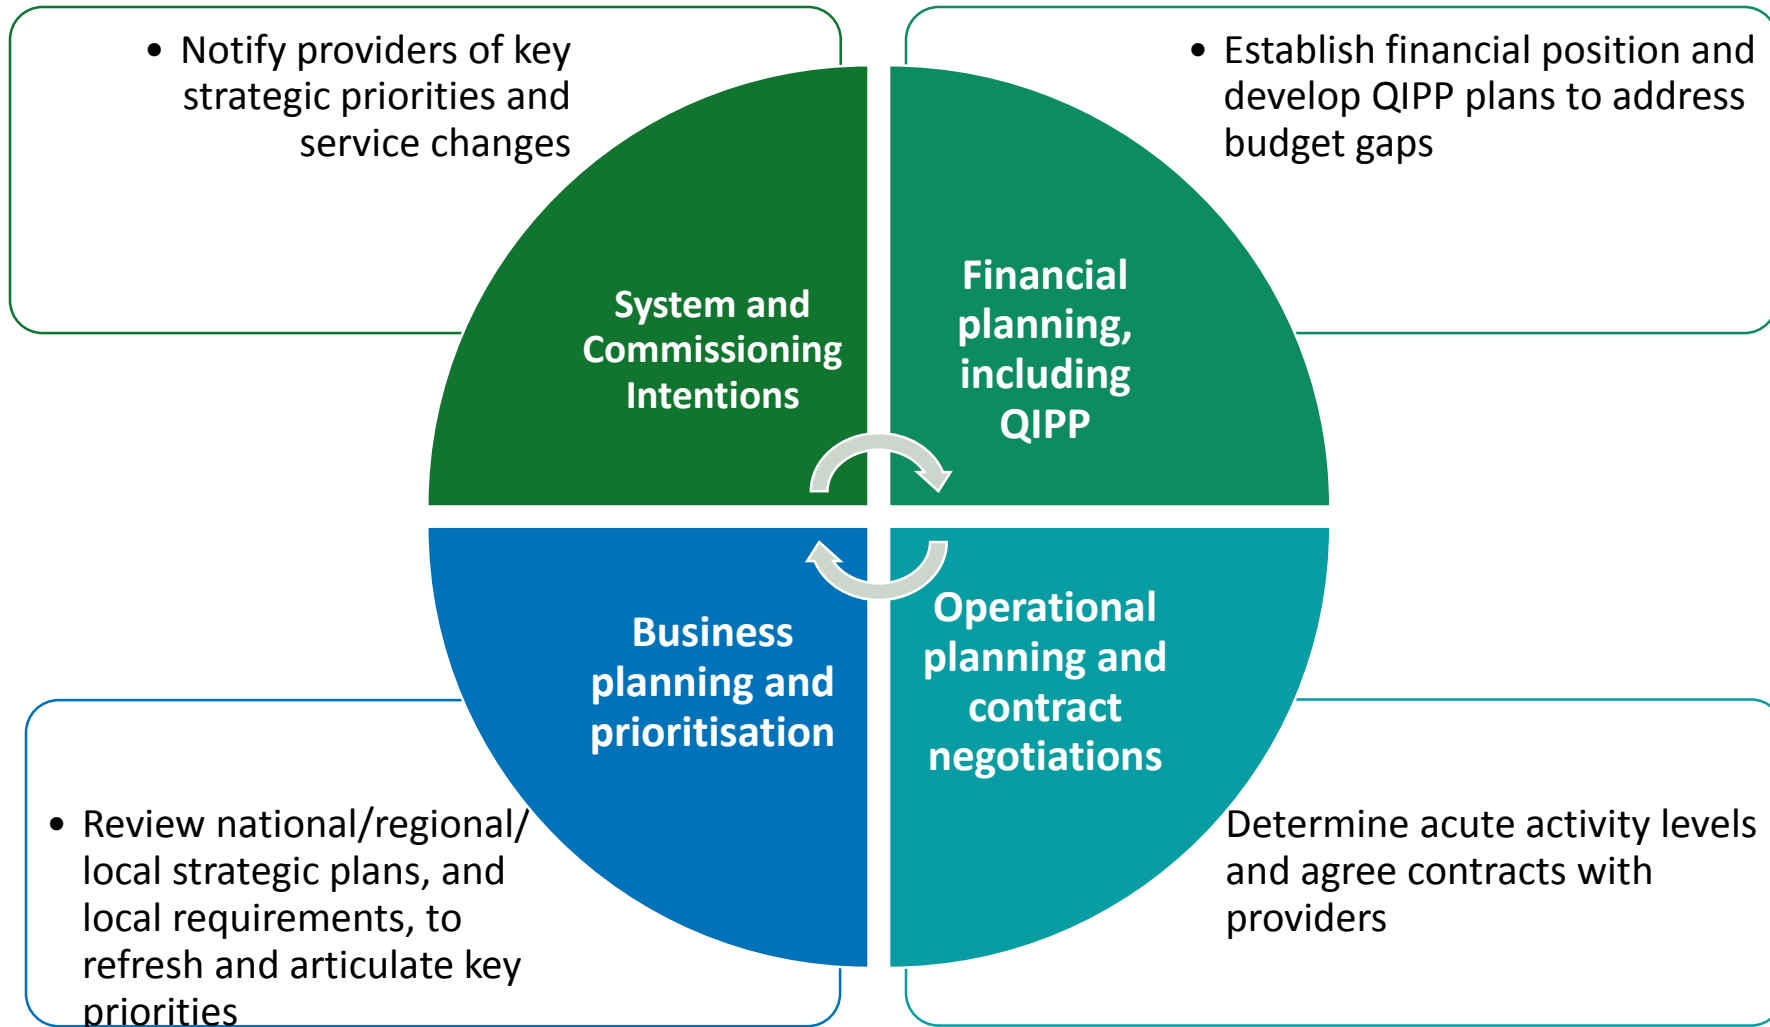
• Notify providers of key strategic priorities and service changes

• Establish financial position and develop QIPP plans to address budget gaps

System and Commissioning Intentions

Financial planning, including QIPP

Business planning and prioritisation

Operational planning and contract negotiations

• Review national/regional/ local strategic plans, and local requirements, to refresh and articulate key priorities

Determine acute activity levels and agree contracts with providers